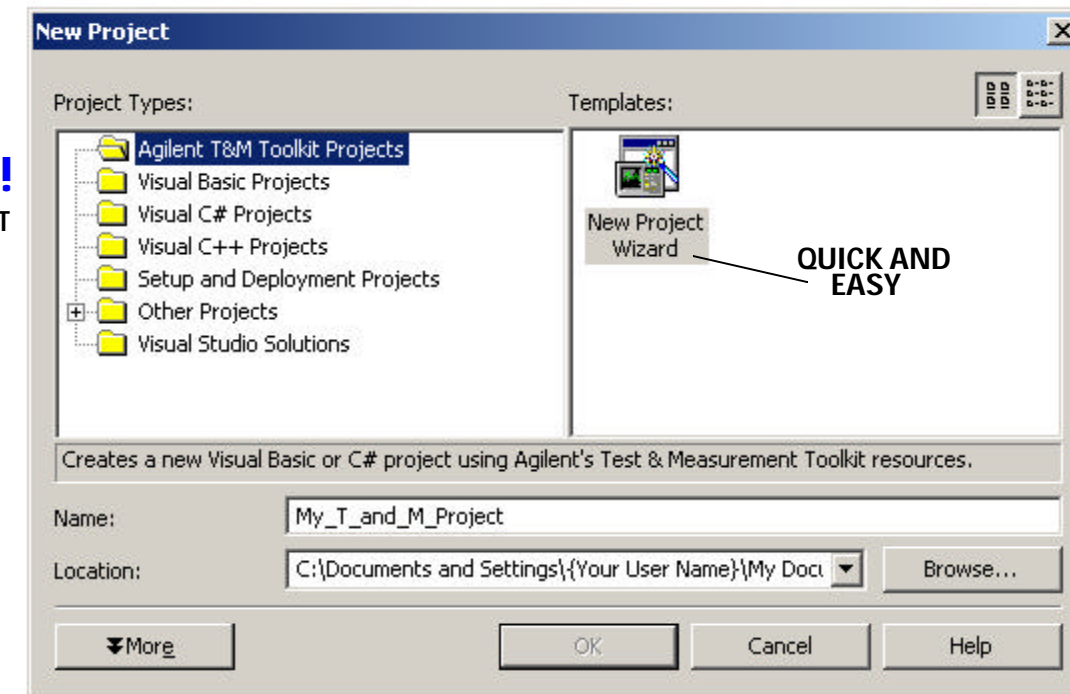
New Project

Project Types:

Templates:

Agilent T&M Toolkit Projects
Visual Basic Projects
Visual C# Projects
Visual C++ Projects
Setup and Deployment Projects
Other Projects
Visual Studio Solutions

New Project Wizard

QUICK AND EASY

!
T

Creates a new Visual Basic or C# project using Agilent's Test & Measurement Toolkit resources.

Name: My_T_and_M_Project

Location: C:\Documents and Settings\{Your User Name}\My Docu

Browse...

More

OK

Cancel

Help